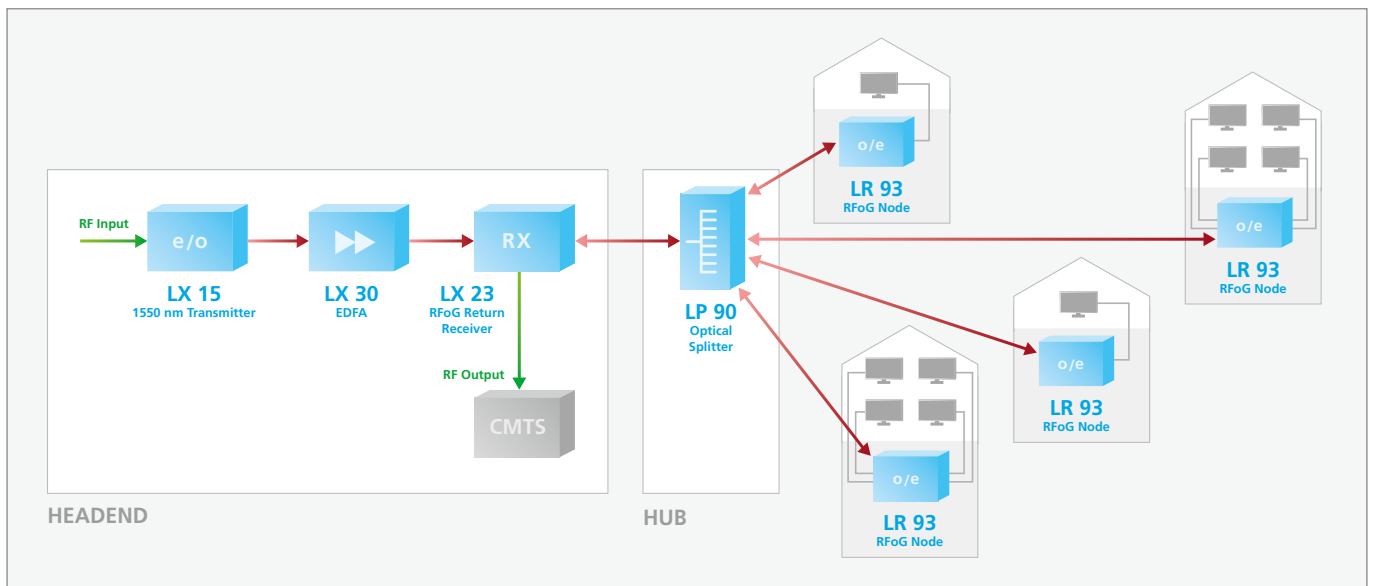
RF Input

e/o

LX 15
1550 nm Transmitter

LX 30
EDFA

RX

LX 23
RFoG Return Receiver

RF Output

CMTS

HEADEND

LP 90
Optical Splitter

HUB

o/e

LR 93
RFoG Node

o/e

LR 93
RFoG Node

o/e

LR 93
RFoG Node

o/e

LR 93
RFoG Node